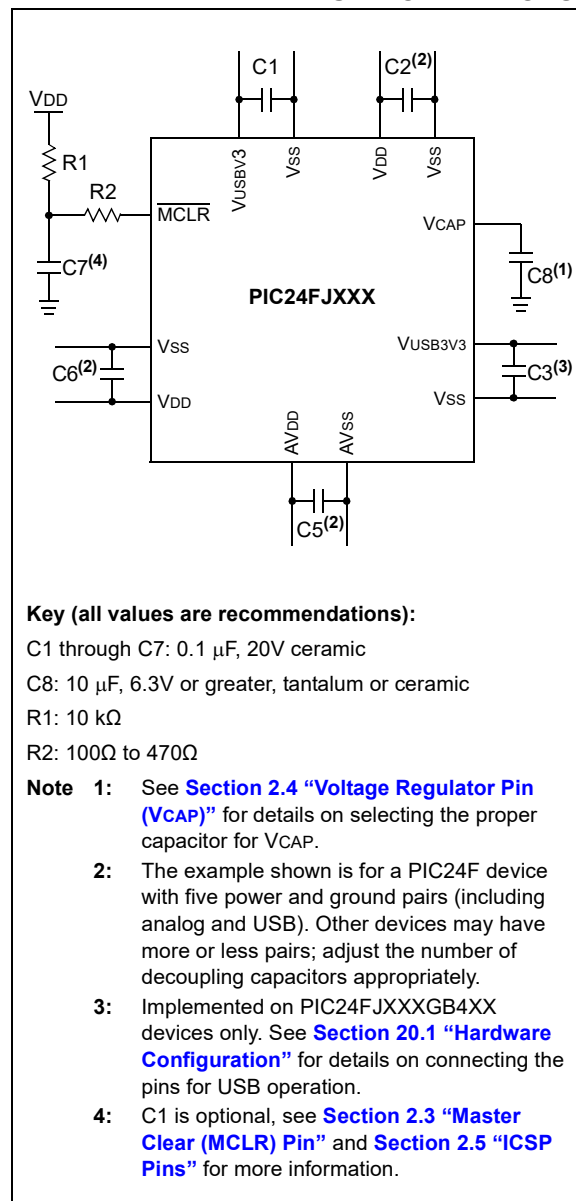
VDD

R1

R2

$\overline{MCLR}$

C7$^{(4)}$

C1

C2$^{(2)}$

VUSBV3

VSS

VDD

VSS

VCAP

C8$^{(1)}$

PIC24FJXXX

VSS

C6$^{(2)}$

VDD

VUSB3V3

C3$^{(3)}$

VSS

AVDD

AVSS

C5$^{(2)}$

**Key (all values are recommendations):**

C1 through C7: 0.1 μF, 20V ceramic

C8: 10 μF, 6.3V or greater, tantalum or ceramic

R1: 10 kΩ

R2: 100Ω to 470Ω

**Note 1:** See **Section 2.4 "Voltage Regulator Pin (VCAP)"** for details on selecting the proper capacitor for VCAP.

**2:** The example shown is for a PIC24F device with five power and ground pairs (including analog and USB). Other devices may have more or less pairs; adjust the number of decoupling capacitors appropriately.

**3:** Implemented on PIC24FJXXXGB4XX devices only. See **Section 20.1 "Hardware Configuration"** for details on connecting the pins for USB operation.

**4:** C1 is optional, see **Section 2.3 "Master Clear (MCLR) Pin"** and **Section 2.5 "ICSP Pins"** for more information.